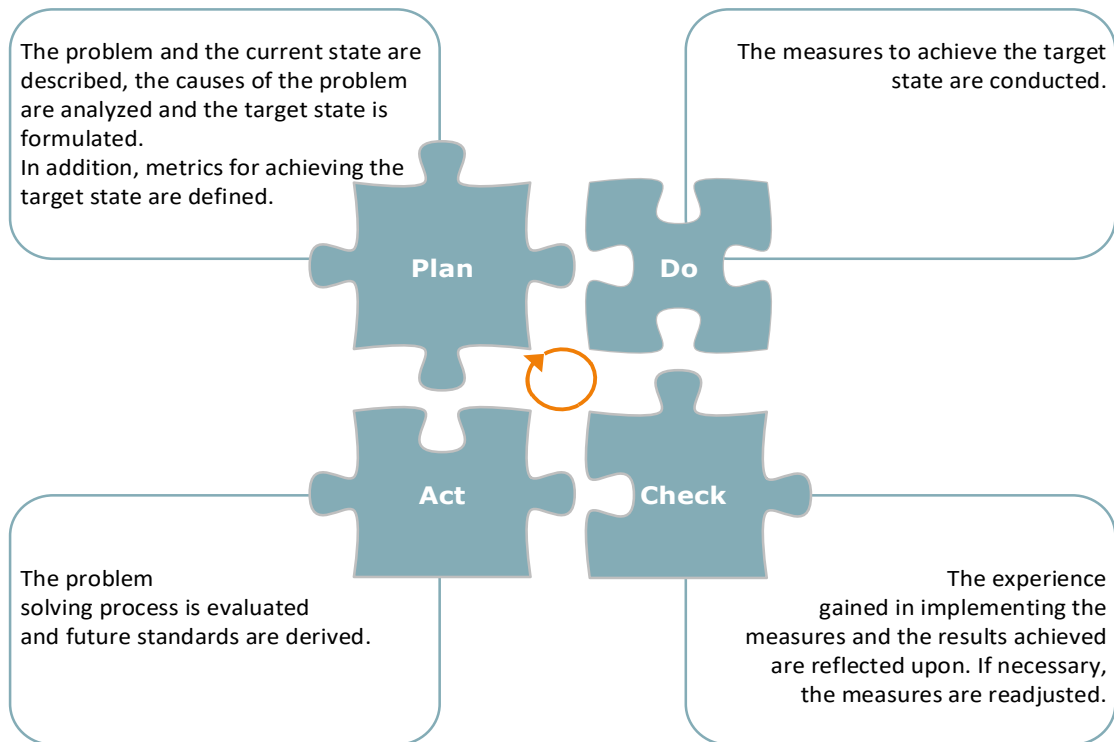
The problem and the current state are described, the causes of the problem are analyzed and the target state is formulated.
In addition, metrics for achieving the target state are defined.

The measures to achieve the target state are conducted.

Plan

Do

Act

Check

The problem solving process is evaluated and future standards are derived.

The experience gained in implementing the measures and the results achieved are reflected upon. If necessary, the measures are readjusted.